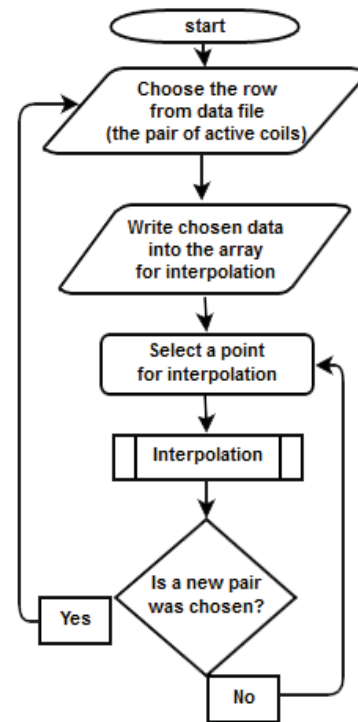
start

Choose the row from data file (the pair of active coils)

Write chosen data into the array for interpolation

Select a point for interpolation

Interpolation

Is a new pair was chosen?

Yes

No